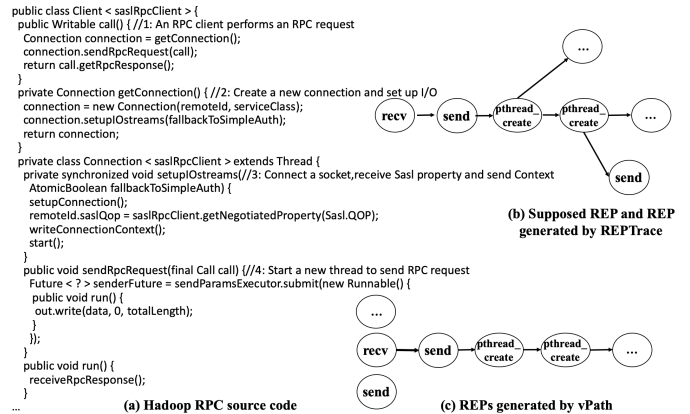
public class Client < saslRpcClient > {
public Writable call() { //1: An RPC client performs an RPC request
Connection connection = getConnection();
connection.sendRpcRequest(call);
return call.getRpcResponse();
}
private Connection getConnection() { //2: Create a new connection and set up I/O
connection = new Connection(remoteId, serviceClass);
connection.setupIOstreams(fallbackToSimpleAuth);
return connection;
}
private class Connection < saslRpcClient > extends Thread {
private synchronized void setupIOstreams(//3: Connect a socket,receive Sasl property and send Context
AtomicBoolean fallbackToSimpleAuth) {
setupConnection();
remoteId.saslQop = saslRpcClient.getNegotiatedProperty(Sasl.QOP);
writeConnectionContext();
start();
}
public void sendRpcRequest(final Call call) {//4: Start a new thread to send RPC request
Future < ? > senderFuture = sendParamsExecutor.submit(new Runnable() {
public void run() {
out.write(data, 0, totalLength);
}
});
}
public void run() {
receiveRpcResponse();
}
...

(a) Hadoop RPC source code

...

recv

send

pthread_create

pthread_create

...

send

(b) Supposed REP and REP generated by REPTrace

...

recv

send

pthread_create

pthread_create

...

send

(c) REPs generated by vPath